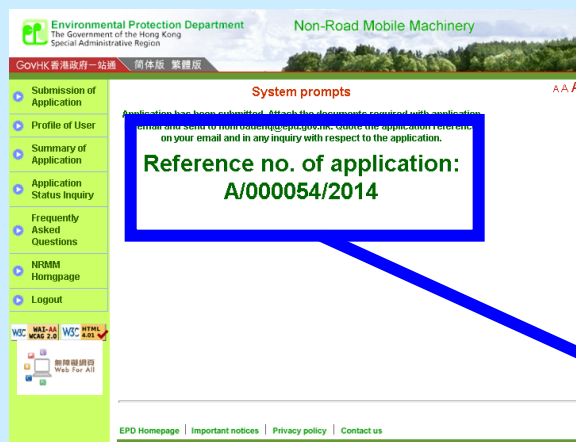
Environmental Protection Department
The Government of the Hong Kong Special Administrative Region

Non-Road Mobile Machinery

GovHK 香港政府一站通 简体版 繁體版

A A A

Submission of Application

Profile of User

Summary of Application

Application Status Inquiry

Frequently Asked Questions

NRMM Homgpage

Logout

W3C WAI-AA WCAG 2.0 W3C HTML 4.01

無障礙網頁 Web For All

System prompts

Application has been submitted. Attach the documents required with application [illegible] email and send to nonroadenq@epd.gov.hk. Quote the application reference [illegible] on your email and in any inquiry with respect to the application.

Reference no. of application:
A/000054/2014

EPD Homepage | Important notices | Privacy policy | Contact us